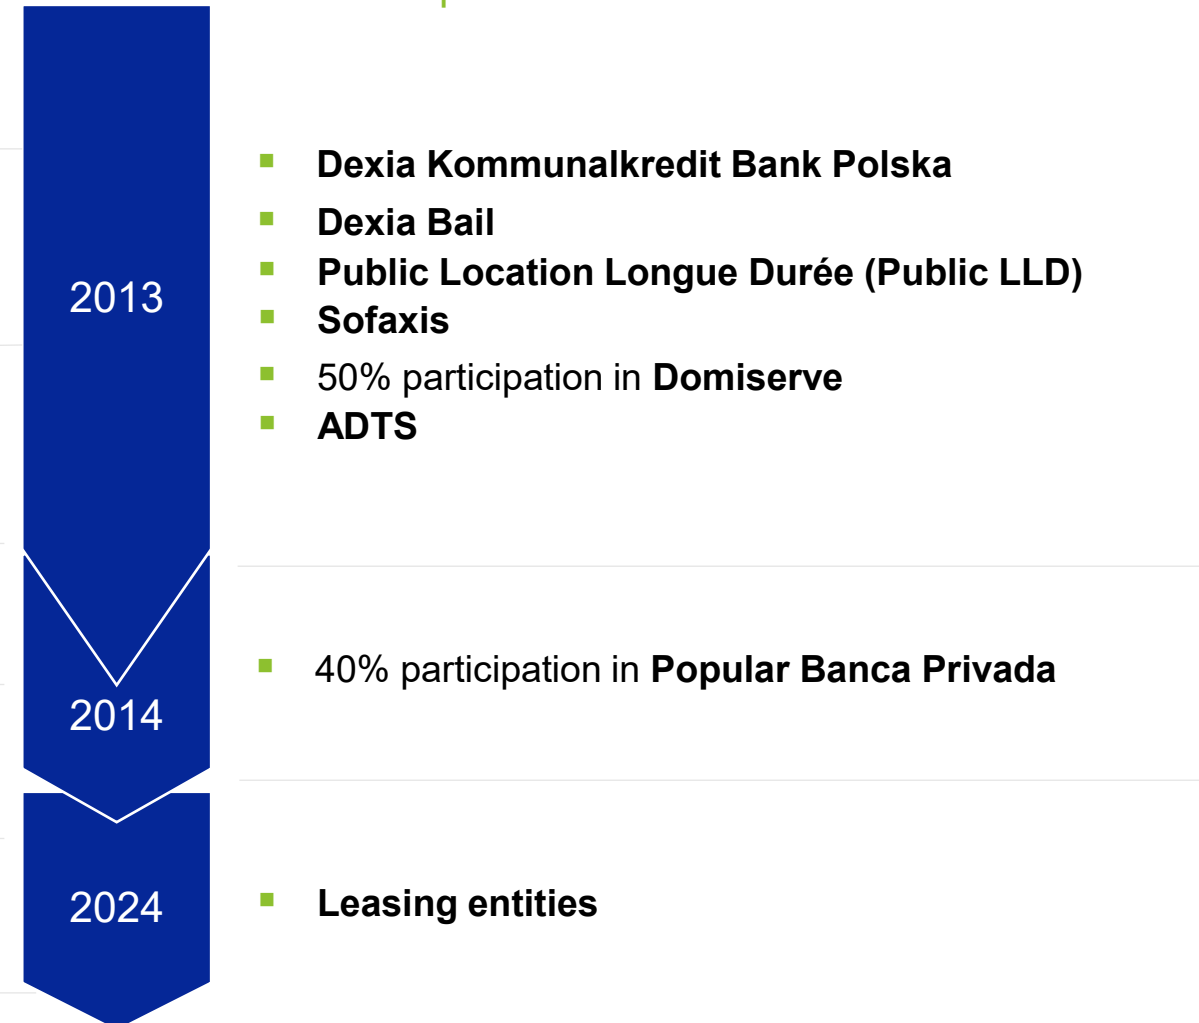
2013

- Dexia Kommunalkredit Bank Polska
- Dexia Bail
- Public Location Longue Durée (Public LLD)
- Sofaxis
- 50% participation in Domiserve
- ADTS

2014

- 40% participation in Popular Banca Privada

2024

- Leasing entities